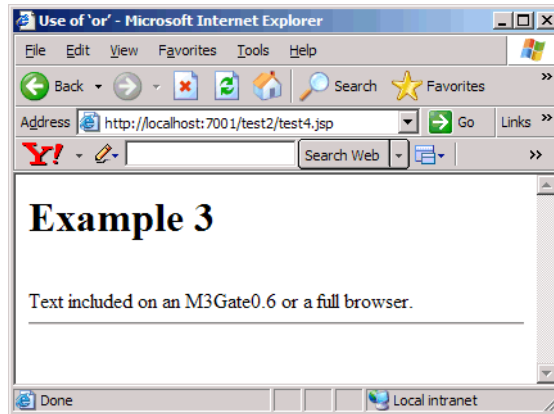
Use of 'or' - Microsoft Internet Explorer

File Edit View Favorites Tools Help

Back Search Favorites

Address http://localhost:7001/test2/test4.jsp Go Links »

Y! Search Web »

# Example 3

Text included on an M3Gate0.6 or a full browser.

Done Local intranet